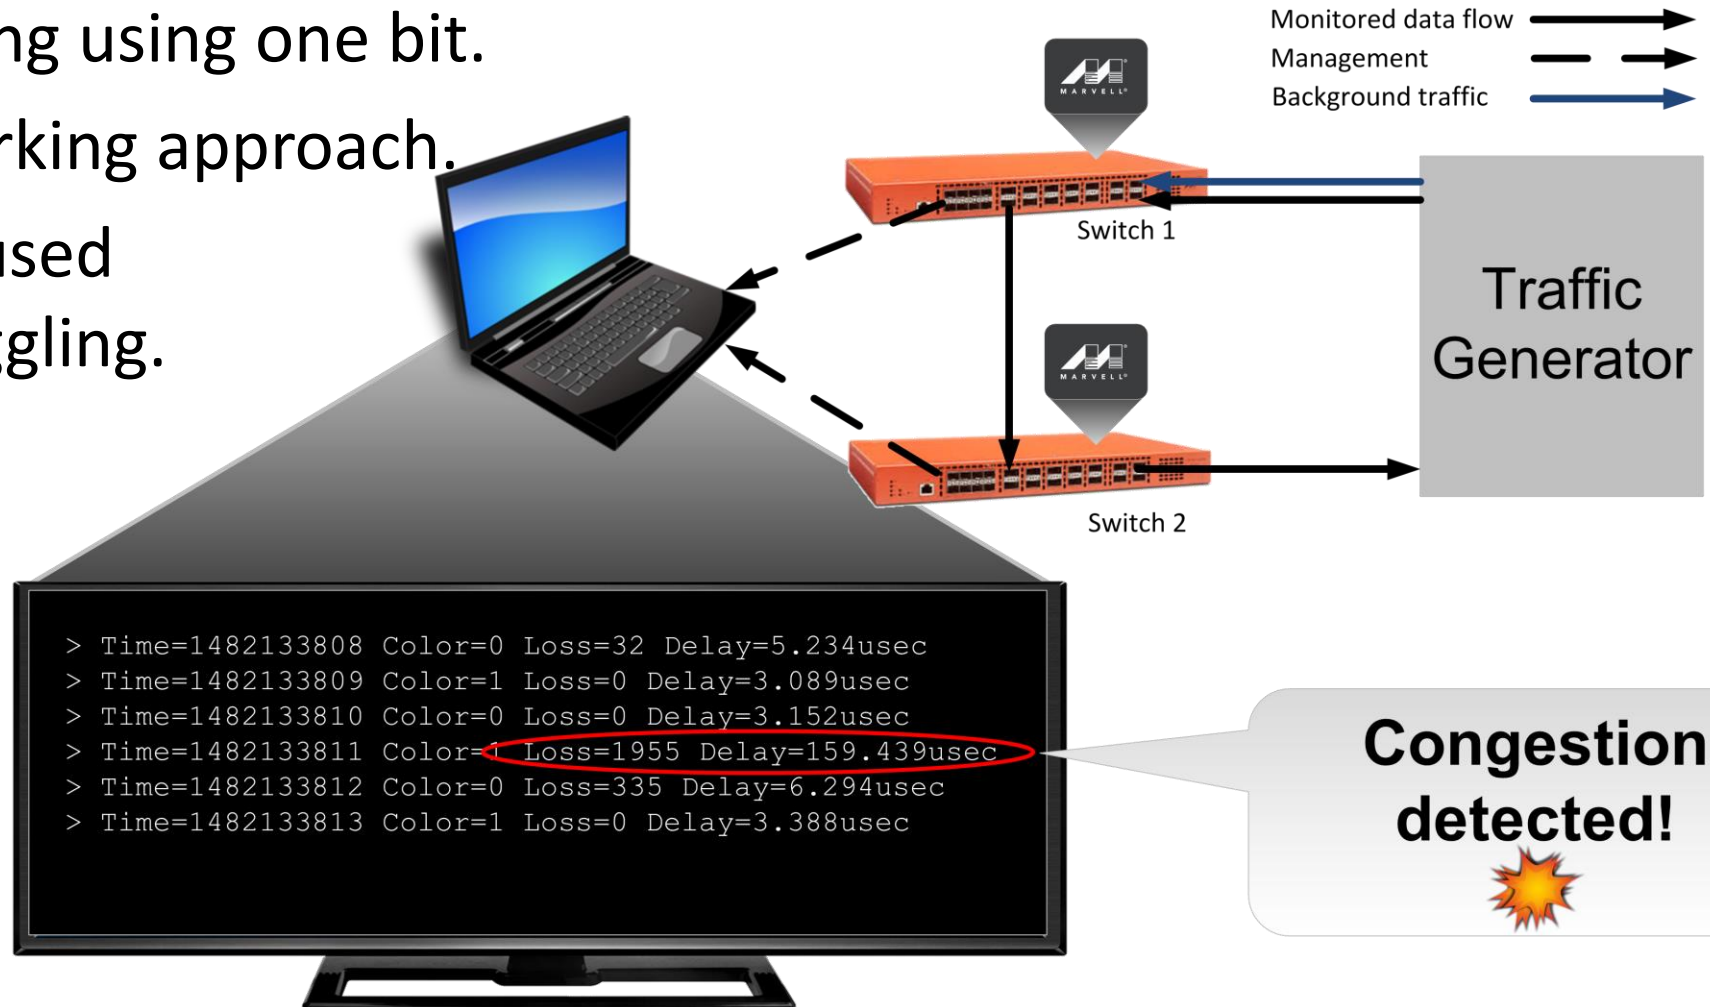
ng using one bit.
rking approach.
ısed
ggling.

Monitored data flow
Management
Background traffic

MARVELL

Switch 1

MARVELL

Switch 2

Traffic Generator

> Time=1482133808 Color=0 Loss=32 Delay=5.234usec
> Time=1482133809 Color=1 Loss=0 Delay=3.089usec
> Time=1482133810 Color=0 Loss=0 Delay=3.152usec
> Time=1482133811 Color=1 Loss=1955 Delay=159.439usec
> Time=1482133812 Color=0 Loss=335 Delay=6.294usec
> Time=1482133813 Color=1 Loss=0 Delay=3.388usec

Congestion detected!